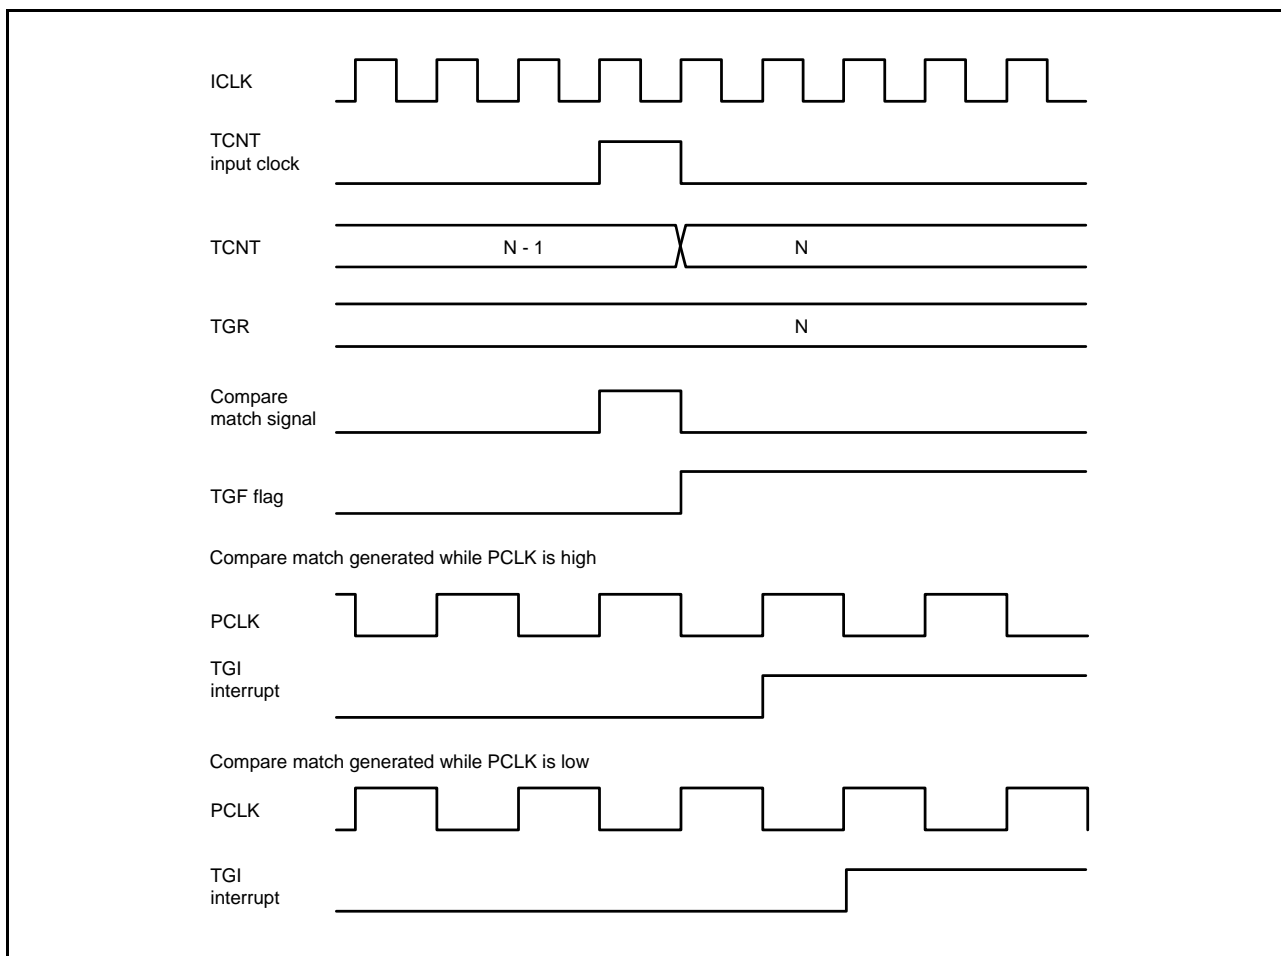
ICLK

TCNT
input clock

TCNT

N - 1

N

TGR

N

Compare
match signal

TGF flag

Compare match generated while PCLK is high

PCLK

TGI
interrupt

Compare match generated while PCLK is low

PCLK

TGI
interrupt